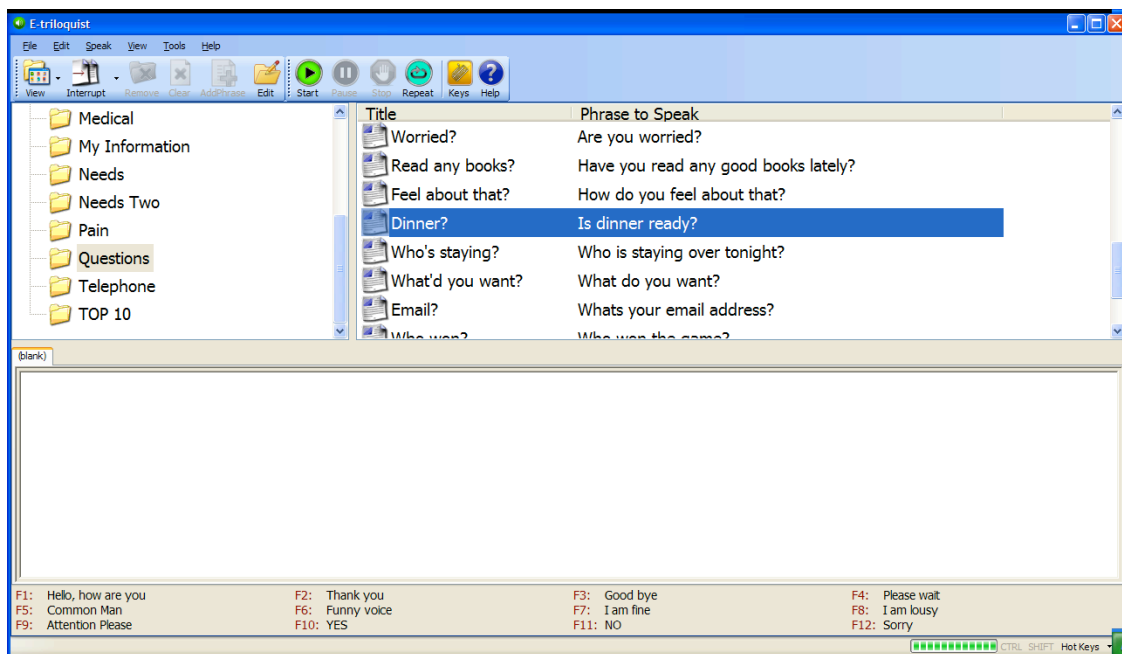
E-triloquist

File Edit Speak View Tools Help

View Interrupt Remove Clear AddPhrase Edit Start Pause Stop Repeat Keys Help

Medical
My Information
Needs
Needs Two
Pain
Questions
Telephone
TOP 10

| Title | Phrase to Speak |
|---|---|
| Worried? | Are you worried? |
| Read any books? | Have you read any good books lately? |
| Feel about that? | How do you feel about that? |
| Dinner? | Is dinner ready? |
| Who's staying? | Who is staying over tonight? |
| What'd you want? | What do you want? |
| Email? | Whats your email address? |
| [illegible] | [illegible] |

(blank)

F1: Hello, how are you
F2: Thank you
F3: Good bye
F4: Please wait
F5: Common Man
F6: Funny voice
F7: I am fine
F8: I am lousy
F9: Attention Please
F10: YES
F11: NO
F12: Sorry

CTRL SHIFT Hot Keys